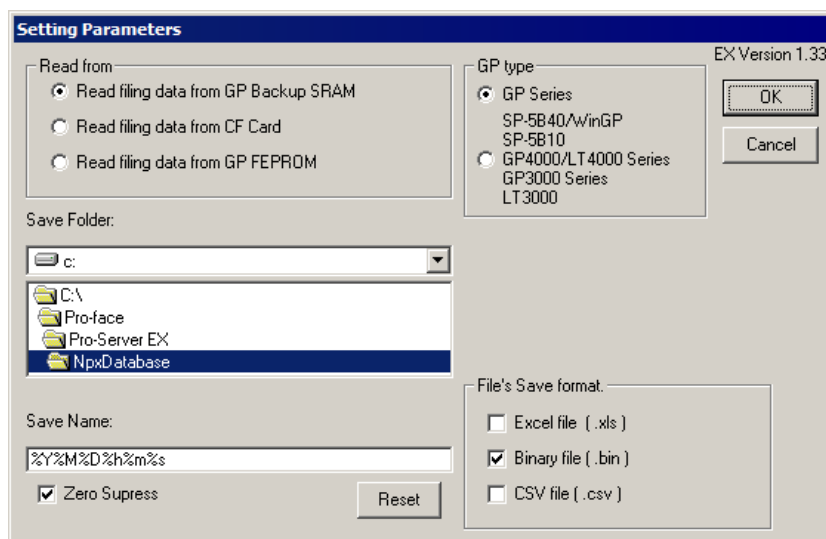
Setting Parameters

EX Version 1.33

Read from

Read filing data from GP Backup SRAM

Read filing data from CF Card

Read filing data from GP FEPROM

GP type

GP Series

SP-5B40/WinGP
SP-5B10

GP4000/LT4000 Series
GP3000 Series
LT3000

OK

Cancel

Save Folder:

c:

C:\
Pro-face
Pro-Server EX
NpxDatabase

File's Save format.

Excel file ( .xls )

Binary file ( .bin )

CSV file ( .csv )

Save Name:

%Y%M%D%h%m%s

Zero Supress

Reset